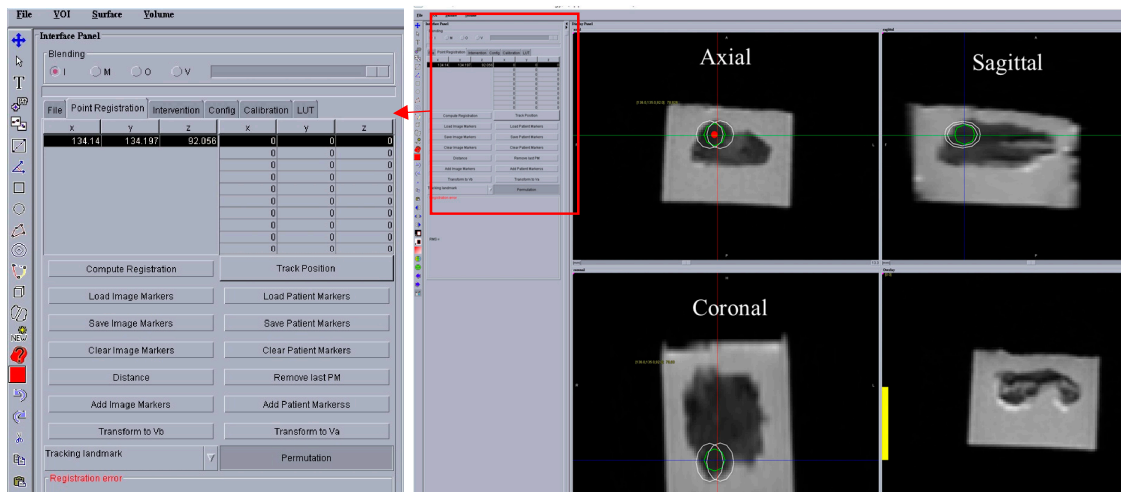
File VOI Surface Volume

Interface Panel

Blending

I M O V

File Point Registration Intervention Config Calibration LUT

| X | Y | Z | X | Y | Z |
|---|---|---|---|---|---|
| 134.14 | 134.197 | 92.056 | 0 | 0 | 0 |
| | | | 0 | 0 | 0 |
| | | | 0 | 0 | 0 |
| | | | 0 | 0 | 0 |
| | | | 0 | 0 | 0 |
| | | | 0 | 0 | 0 |
| | | | 0 | 0 | 0 |
| | | | 0 | 0 | 0 |
| | | | 0 | 0 | 0 |
| | | | 0 | 0 | 0 |

Compute Registration
Track Position
Load Image Markers
Load Patient Markers
Save Image Markers
Save Patient Markers
Clear Image Markers
Clear Patient Markers
Distance
Remove last PM
Add Image Markers
Add Patient Markerss
Transform to Vb
Transform to Va
Tracking landmark
Permutation
Registration error

NEW

Axial

Sagittal

Coronal